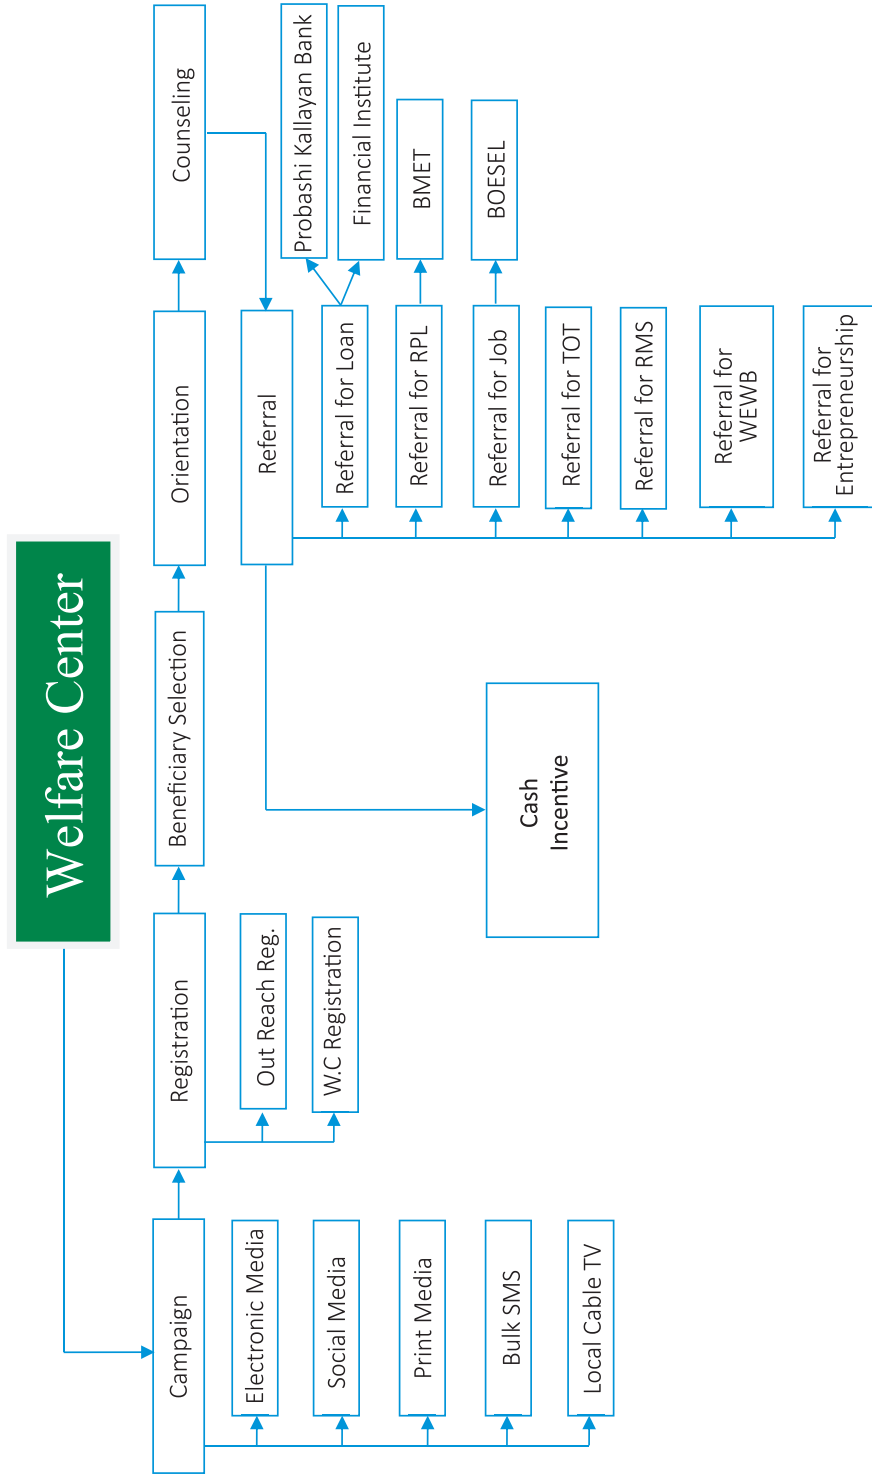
Welfare Center

Campaign

Electronic Media

Social Media

Print Media

Bulk SMS

Local Cable TV

Registration

Out Reach Reg.

W.C Registration

Beneficiary Selection

Orientation

Counseling

Referral

Cash Incentive

Referral for Loan

Referral for RPL

Referral for Job

Referral for TOT

Referral for RMS

Referral for WEWB

Referral for Entrepreneurship

Probashi Kallayan Bank

Financial Institute

BMET

BOESEL